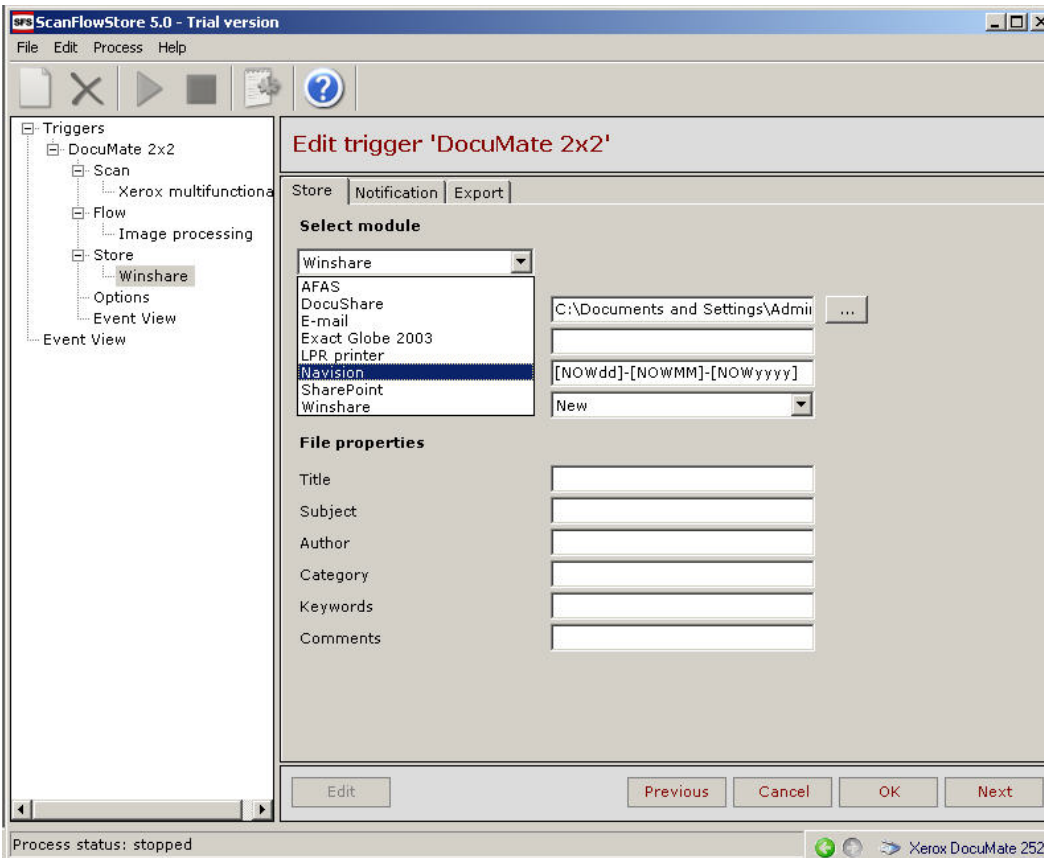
SFS ScanFlowStore 5.0 - Trial version

File Edit Process Help

Triggers
DocuMate 2x2
Scan
Xerox multifunctiona
Flow
Image processing
Store
Winshare
Options
Event View
Event View

Edit trigger 'DocuMate 2x2'

Store | Notification | Export

Select module

Winshare

AFAS
DocuShare
E-mail
Exact Globe 2003
LPR printer
Navision
SharePoint
Winshare

C:\Documents and Settings\Admi ...

[NOWdd]-[NOWMM]-[NOWyyyy]

New

File properties

Title

Subject

Author

Category

Keywords

Comments

Edit

Previous

Cancel

OK

Next

Process status: stopped

Xerox DocuMate 252